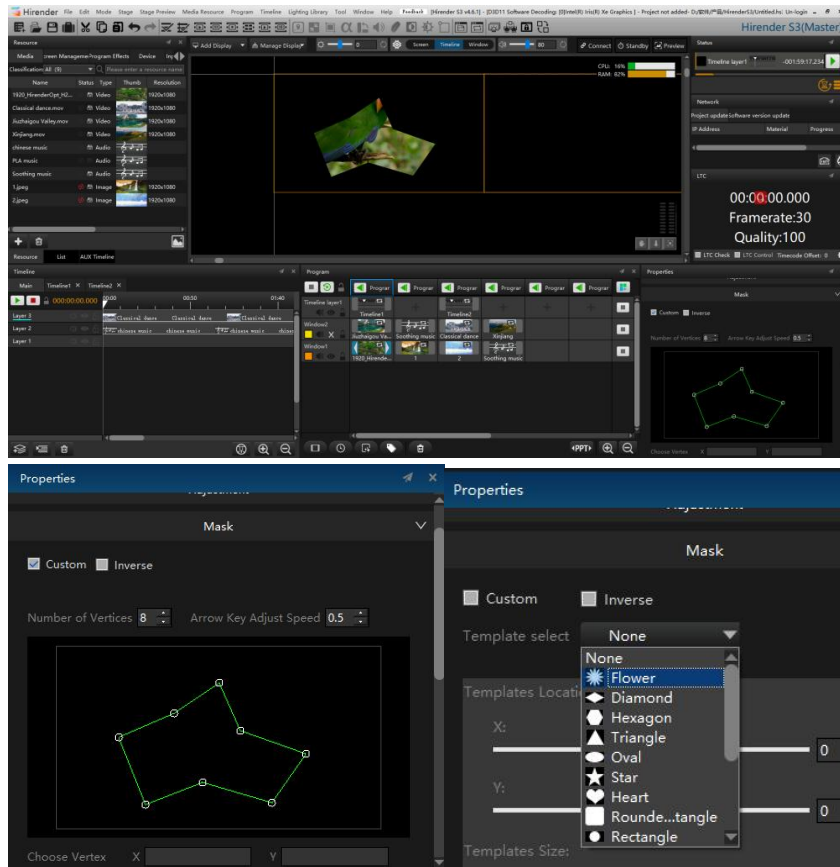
Hirender File Edit Mode Stage Stage Preview Media Resource Program Timeline Lighting Library Tool Window Help Feedback [Hirender S3 v4.6.7] - [D3D11 Software Decoding: [0]Intel(R) Iris(R) Xe Graphics ] - Project not added- D:/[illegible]/Hirender S3/Untitled.hs: Un-login

Hirender S3(Master

Resource
Media Screen Manageme Program Effects Device Ir
Classification: All (9) Please enter a resource name

| Name | Status | Type | Thumb | Resolution |
|---|---|---|---|---|
| 1920_HirenderOpt_H2... | | Video | | 1920x1080 |
| Classical dance.mov | | Video | | 1920x1080 |
| Jiuzhaigou Valley.mov | | Video | | 1920x1080 |
| Xinjiang.mov | | Video | | 1920x1080 |
| chinese music | | Audio | | |
| PLA music | | Audio | | |
| Soothing music | | Audio | | |
| 1.jpeg | | Image | | 1920x1080 |
| 2.jpeg | | Image | | 1920x1080 |

Resource List AUX Timeline

Add Display Manage Display 0 Screen Timeline Window 80 Connect Standby Preview

CPU: 16%
RAM: 82%

Status
Timeline layer1 -001:59:17.234

Network
Project update software version update
IP Address Material Progress

LTC
00:00:00.000
Framerate:30
Quality:100
LTC Check LTC Control Timecode Offset: 0

Timeline
Main Timeline1 Timeline2
000:00:00.000 00:00 00:50 01:40
Layer 3 Classical dance Classical dance Classical dance
Layer 2 chinese music chinese music chinese music chine
Layer 1

Program
Program Program Program Program Program Program
Timeline layer1 Timeline1 Timeline2
Window2 Jiuzhaigou Va... Soothing music Classical dance Xinjiang
Window1 1920_Hirende... 1 2 Soothing music
PPT

Properties
Mask
Custom Inverse
Number of Vertices 8 Arrow Key Adjust Speed 0.5
Choose Vertex X

Properties
Adjustment
Mask
Custom Inverse
Number of Vertices 8 Arrow Key Adjust Speed 0.5
Choose Vertex X Y

Properties
Adjustment
Mask
Custom Inverse
Template select None
None
Flower
Diamond
Hexagon
Triangle
Oval
Star
Heart
Rounde...tangle
Rectangle
Templates Locatio
X: 0
Y: 0
Templates Size: